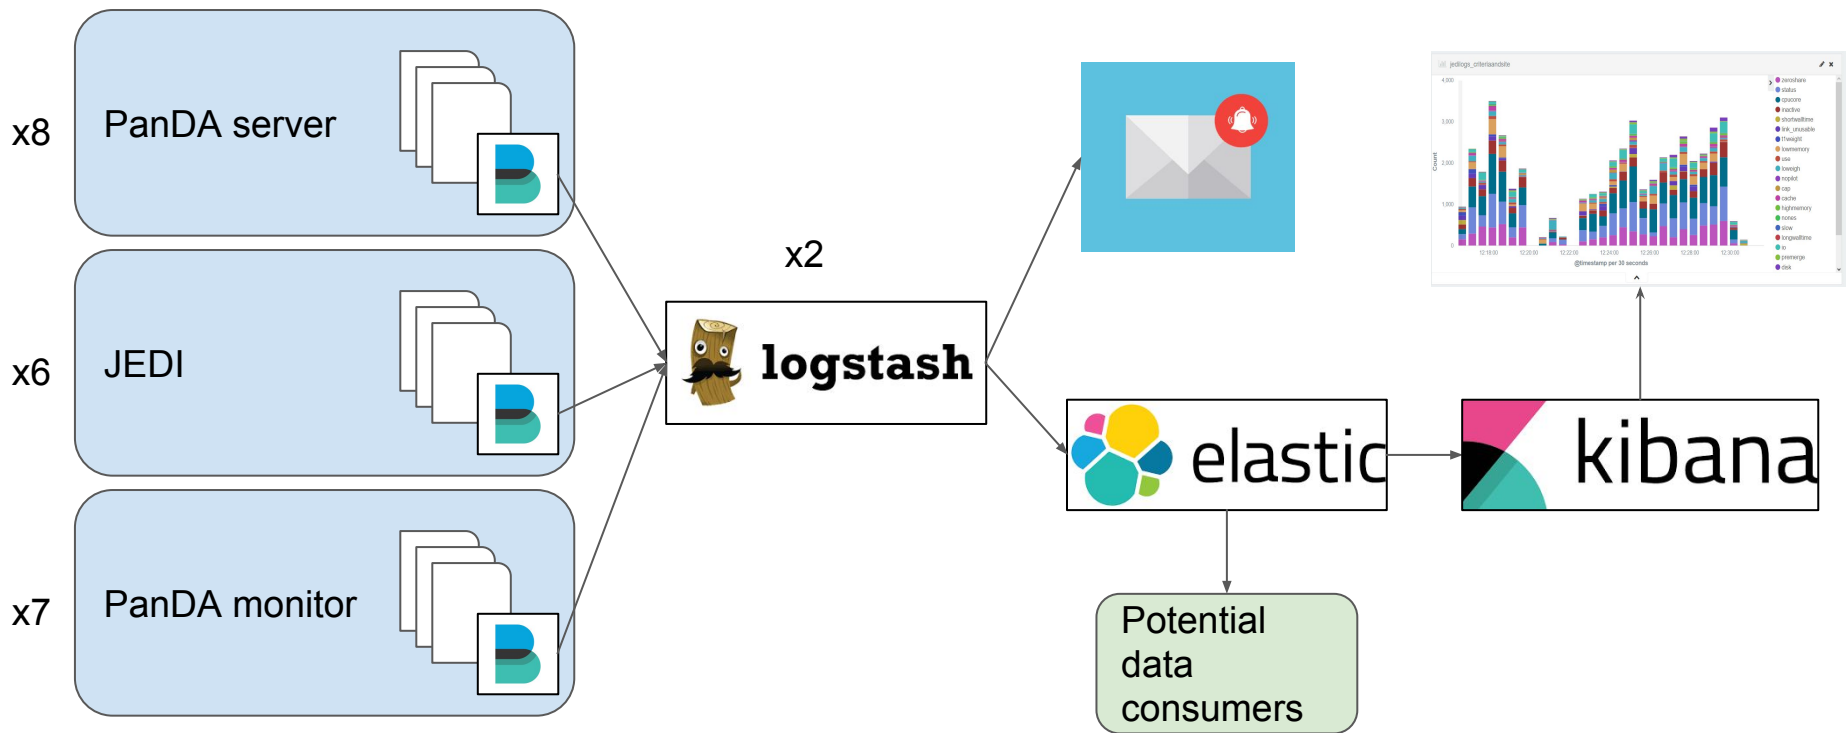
x8

PanDA server

x6

JEDI

x7

PanDA monitor

x2

logstash

elastic

kibana

Potential data consumers

jedilogs_criteriaandsite

4,000

3,000

2,000

1,000

0

Count

12:18:00 12:20:00 12:22:00 12:24:00 12:26:00 12:28:00 12:30:00

@timestamp per 30 seconds

zeroshare
status
cpucore
inactive
shortwalltime
link_unusable
f!=weight
lowmemory
use
lowegh
nopilot
cap
cache
highmemory
nones
slow
longwalltime
io
premerge
disk